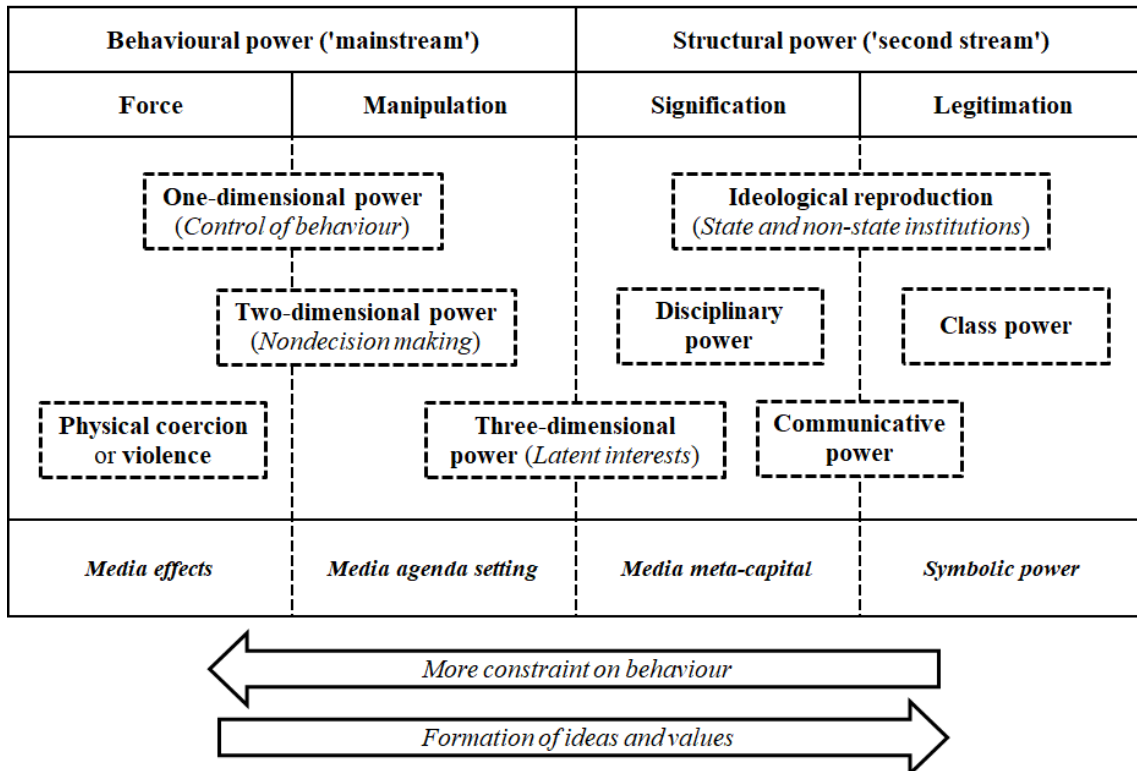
| Behavioural power ('mainstream') | | Structural power ('second stream') | |
|---|---|---|---|
| Force | Manipulation | Signification | Legitimation |

One-dimensional power (Control of behaviour)

Ideological reproduction (State and non-state institutions)

Two-dimensional power (Nondecision making)

Disciplinary power

Class power

Physical coercion or violence

Three-dimensional power (Latent interests)

Communicative power

| Media effects | Media agenda setting | Media meta-capital | Symbolic power |
|---|---|---|---|

More constraint on behaviour

Formation of ideas and values